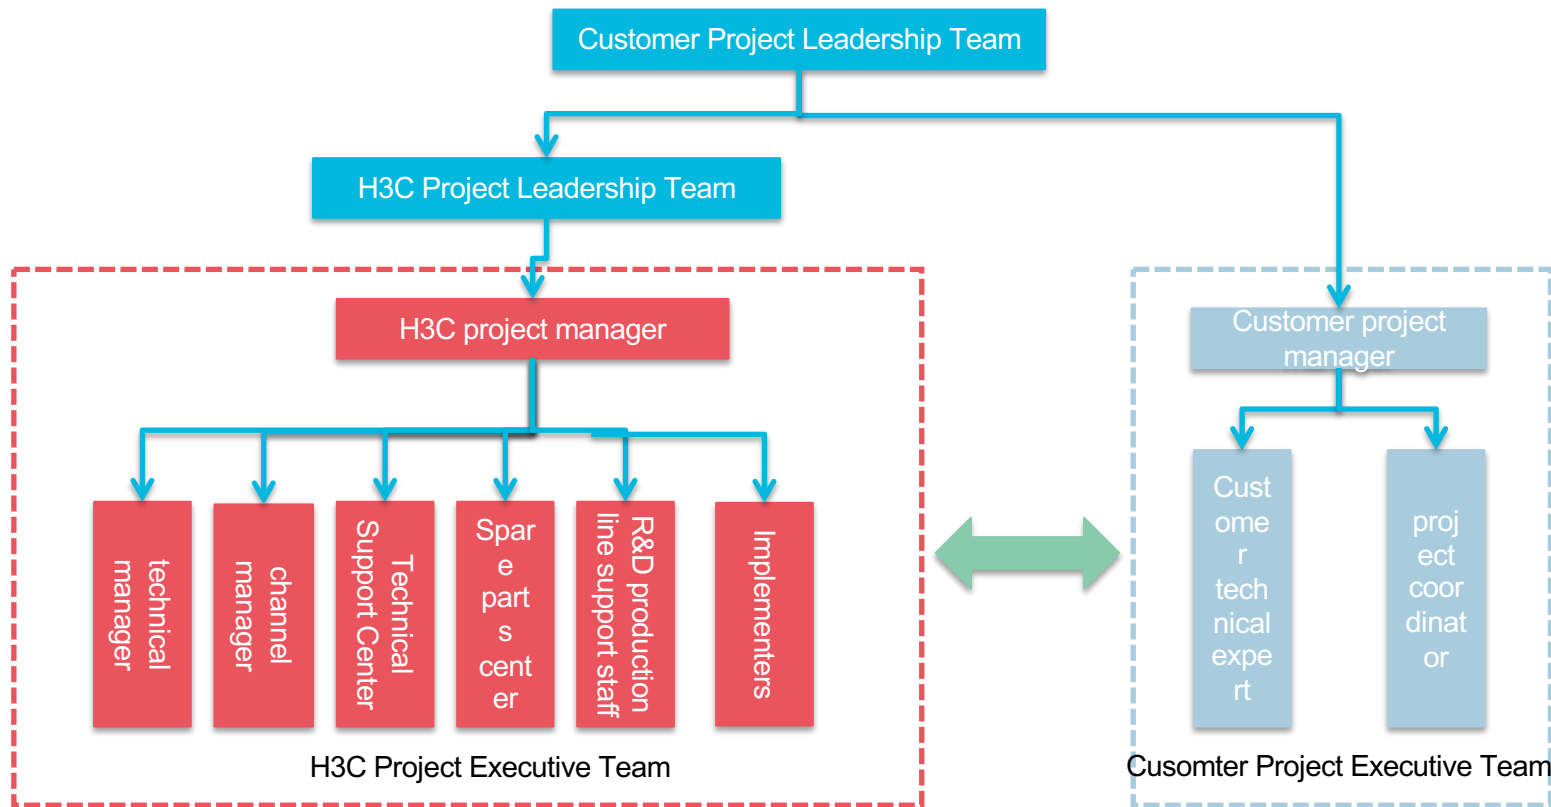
Customer Project Leadership Team

H3C Project Leadership Team

H3C project manager

technical manager

channel manager

Technical Support Center

Spare parts center

R&D production line support staff

Implementers

H3C Project Executive Team

Customer project manager

Customer technical expert

project coordinator

Cusomter Project Executive Team